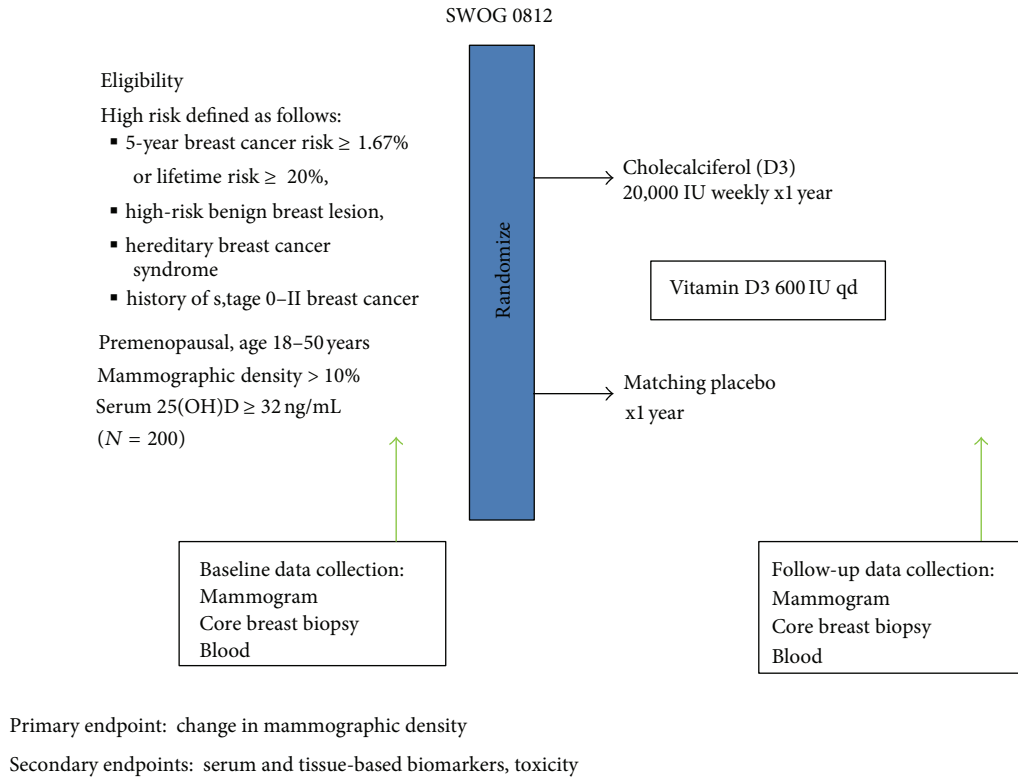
SWOG 0812

Eligibility

High risk defined as follows:

- 5-year breast cancer risk $\geq$ 1.67% or lifetime risk $\geq$ 20%,
- high-risk benign breast lesion,
- hereditary breast cancer syndrome
- history of s,tage 0–II breast cancer

Premenopausal, age 18–50 years

Mammographic density > 10%

Serum 25(OH)D $\geq$ 32 ng/mL

($N$ = 200)

Randomize

Cholecalciferol (D3)
20,000 IU weekly x1 year

Vitamin D3 600 IU qd

Matching placebo
x1 year

Baseline data collection:
Mammogram
Core breast biopsy
Blood

Follow-up data collection:
Mammogram
Core breast biopsy
Blood

Primary endpoint: change in mammographic density

Secondary endpoints: serum and tissue-based biomarkers, toxicity